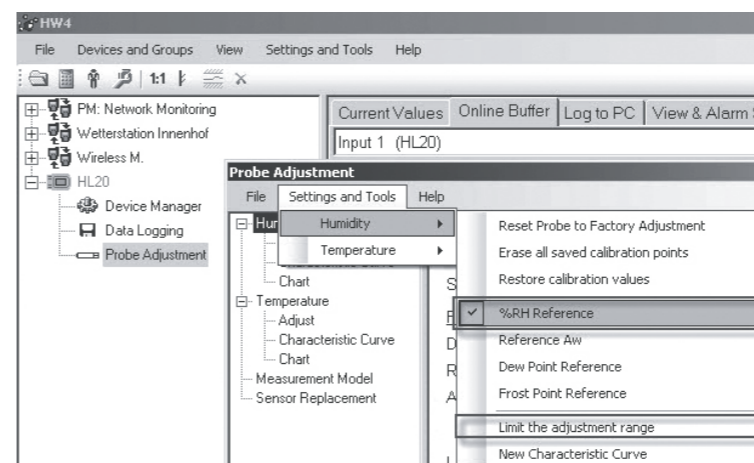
HW4

File Devices and Groups View Settings and Tools Help

1:1

PM: Network Monitoring
Wetterstation Innenhof
Wireless M.
HL20
Device Manager
Data Logging
Probe Adjustment

Current Values Online Buffer Log to PC View & Alarm

Input 1 (HL20)

Probe Adjustment

File Settings and Tools Help

Hur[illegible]
Chart
Temperature
Adjust
Characteristic Curve
Chart
Measurement Model
Sensor Replacement

Humidity
Temperature

Reset Probe to Factory Adjustment
Erase all saved calibration points
Restore calibration values
%RH Reference
Reference Aw
Dew Point Reference
Frost Point Reference
Limit the adjustment range
New Characteristic Curve